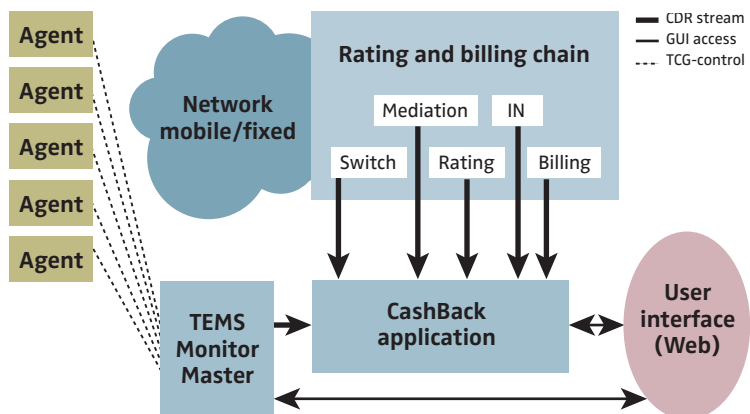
Agent
Agent
Agent
Agent
Agent

Network mobile/fixed

Rating and billing chain

CDR stream
GUI access
TCG-control

Mediation
IN
Switch
Rating
Billing

TEMS Monitor Master

CashBack application

User interface (Web)